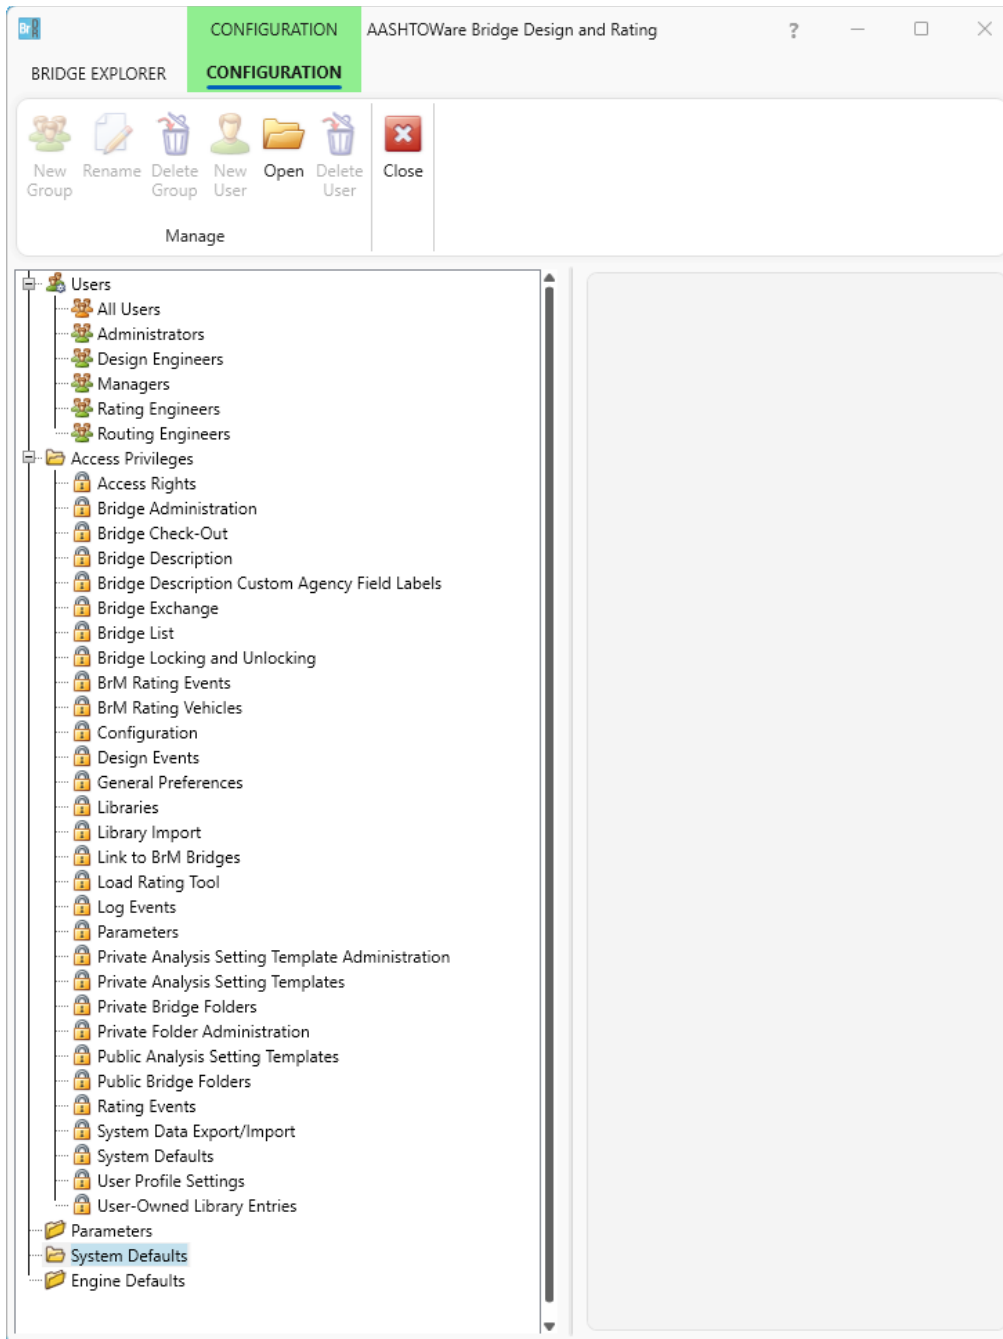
BrR CONFIGURATION AASHTOWare Bridge Design and Rating ?

BRIDGE EXPLORER CONFIGURATION

New Group Rename Delete Group New User Open Delete User Close

Manage

Users
All Users
Administrators
Design Engineers
Managers
Rating Engineers
Routing Engineers
Access Privileges
Access Rights
Bridge Administration
Bridge Check-Out
Bridge Description
Bridge Description Custom Agency Field Labels
Bridge Exchange
Bridge List
Bridge Locking and Unlocking
BrM Rating Events
BrM Rating Vehicles
Configuration
Design Events
General Preferences
Libraries
Library Import
Link to BrM Bridges
Load Rating Tool
Log Events
Parameters
Private Analysis Setting Template Administration
Private Analysis Setting Templates
Private Bridge Folders
Private Folder Administration
Public Analysis Setting Templates
Public Bridge Folders
Rating Events
System Data Export/Import
System Defaults
User Profile Settings
User-Owned Library Entries
Parameters
System Defaults
Engine Defaults